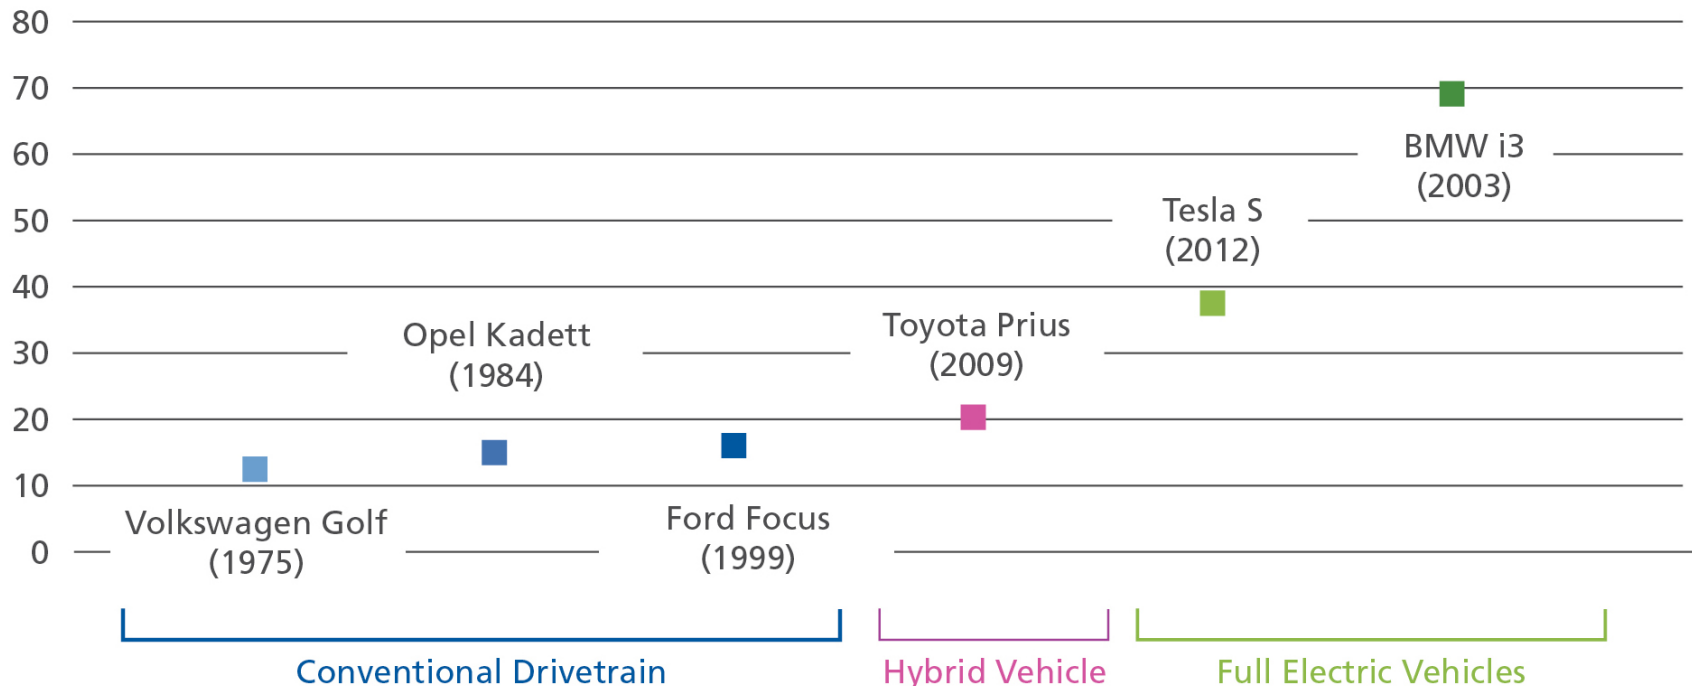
80
70
60
50
40
30
20
10
0

BMW i3
(2003)

Tesla S
(2012)

Opel Kadett
(1984)

Toyota Prius
(2009)

Volkswagen Golf
(1975)

Ford Focus
(1999)

Conventional Drivetrain
Hybrid Vehicle
Full Electric Vehicles